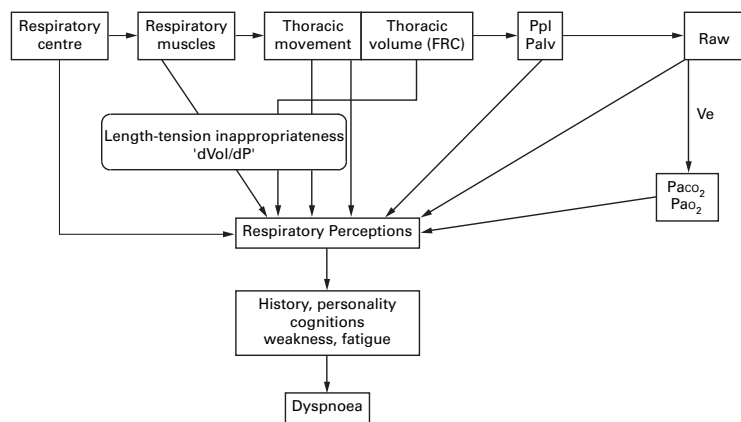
Respiratory centre

Respiratory muscles

Thoracic movement

Thoracic volume (FRC)

Ppl
Palv

Raw

Length-tension inappropriateness
'dVol/dP'

Ve

Pa$_{CO_2}$
Pa$_{O_2}$

Respiratory Perceptions

History, personality
cognitions
weakness, fatigue

Dyspnoea